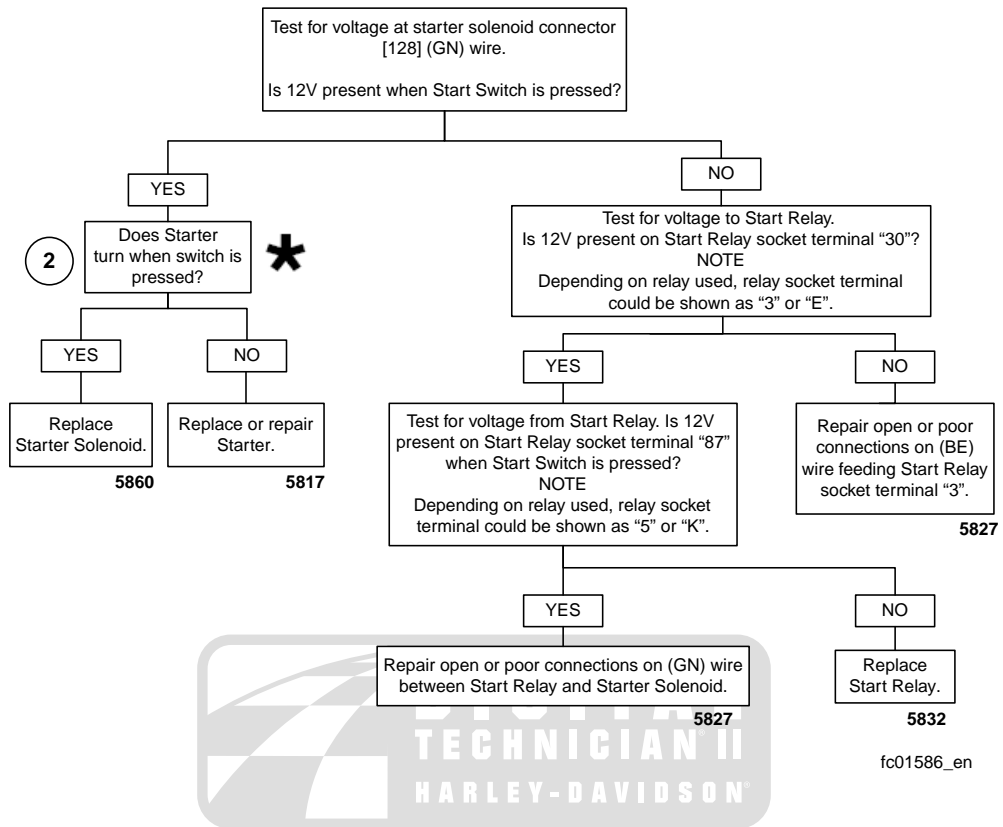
Test for voltage at starter solenoid connector [128] (GN) wire.

Is 12V present when Start Switch is pressed?

YES

2

Does Starter turn when switch is pressed?

*

YES

Replace Starter Solenoid.

5860

NO

Replace or repair Starter.

5817

NO

Test for voltage to Start Relay.
Is 12V present on Start Relay socket terminal "30"?
NOTE
Depending on relay used, relay socket terminal could be shown as "3" or "E".

YES

Test for voltage from Start Relay. Is 12V present on Start Relay socket terminal "87" when Start Switch is pressed?
NOTE
Depending on relay used, relay socket terminal could be shown as "5" or "K".

YES

Repair open or poor connections on (GN) wire between Start Relay and Starter Solenoid.

5827

NO

Replace Start Relay.

5832

NO

Repair open or poor connections on (BE) wire feeding Start Relay socket terminal "3".

5827

DIGITAL TECHNICIAN II
HARLEY-DAVIDSON

fc01586_en